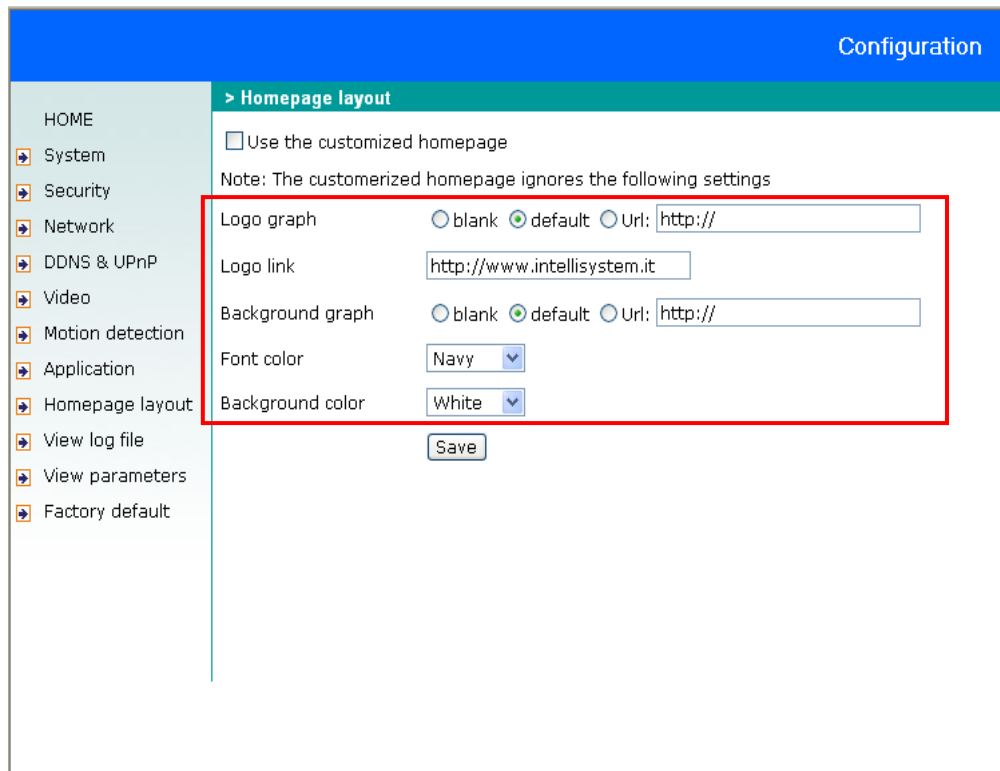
Configuration

HOME
System
Security
Network
DDNS & UPnP
Video
Motion detection
Application
Homepage layout
View log file
View parameters
Factory default

> Homepage layout

Use the customized homepage

Note: The customerized homepage ignores the following settings

Logo graph blank default Url: http://

Logo link http://www.intellisystem.it

Background graph blank default Url: http://

Font color Navy

Background color White

Save